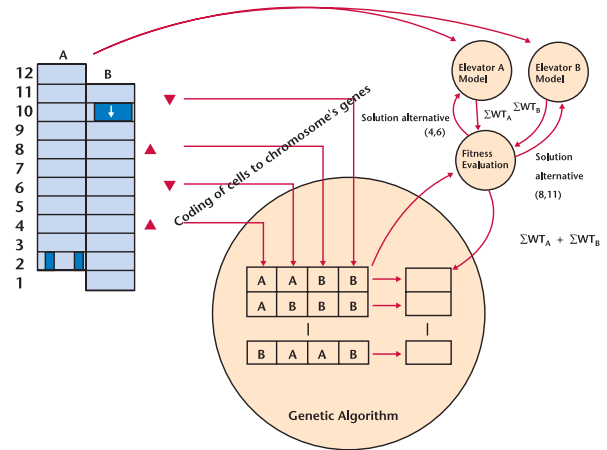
A

B

12
11
10
9
8
7
6
5
4
3
2
1

Coding of cells to chromosome's genes

Elevator A Model

Elevator B Model

Solution alternative (4,6)

$\sum WT_A$

$\sum WT_B$

Fitness Evaluation

Solution alternative (8,11)

$\sum WT_A + \sum WT_B$

| A | A | B | B |
|---|---|---|---|
| A | B | B | B |

|

| B | A | A | B |
|---|---|---|---|

|

Genetic Algorithm